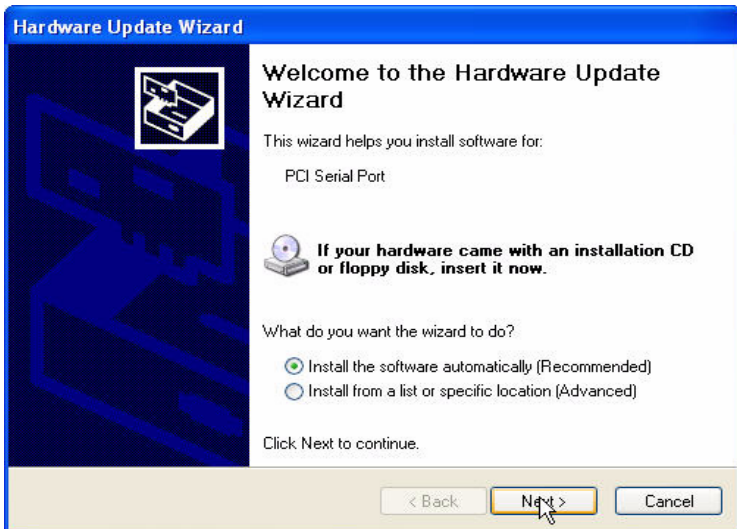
Hardware Update Wizard

Welcome to the Hardware Update Wizard

This wizard helps you install software for:

PCI Serial Port

If your hardware came with an installation CD or floppy disk, insert it now.

What do you want the wizard to do?

Install the software automatically (Recommended)
Install from a list or specific location (Advanced)

Click Next to continue.

< Back
Next >
Cancel